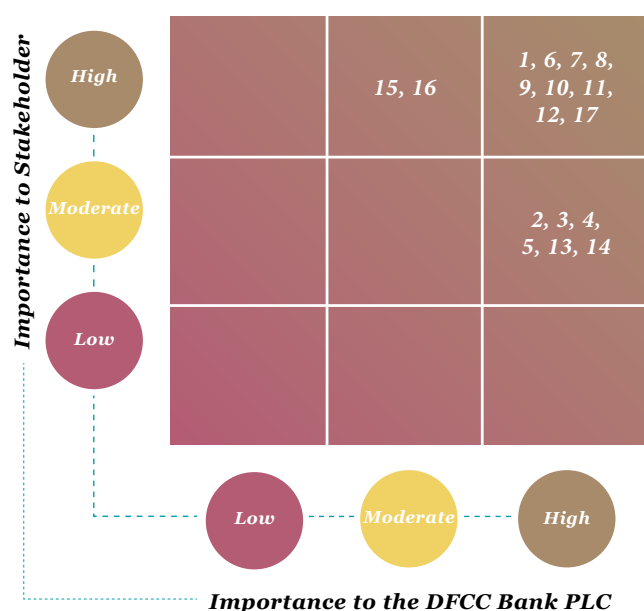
Importance to Stakeholder

High

Moderate

Low

| | | |
|---|---|---|
| | 15, 16 | 1, 6, 7, 8, 9, 10, 11, 12, 17 |
| | | 2, 3, 4, 5, 13, 14 |
| | | |

Low

Moderate

High

Importance to the DFCC Bank PLC